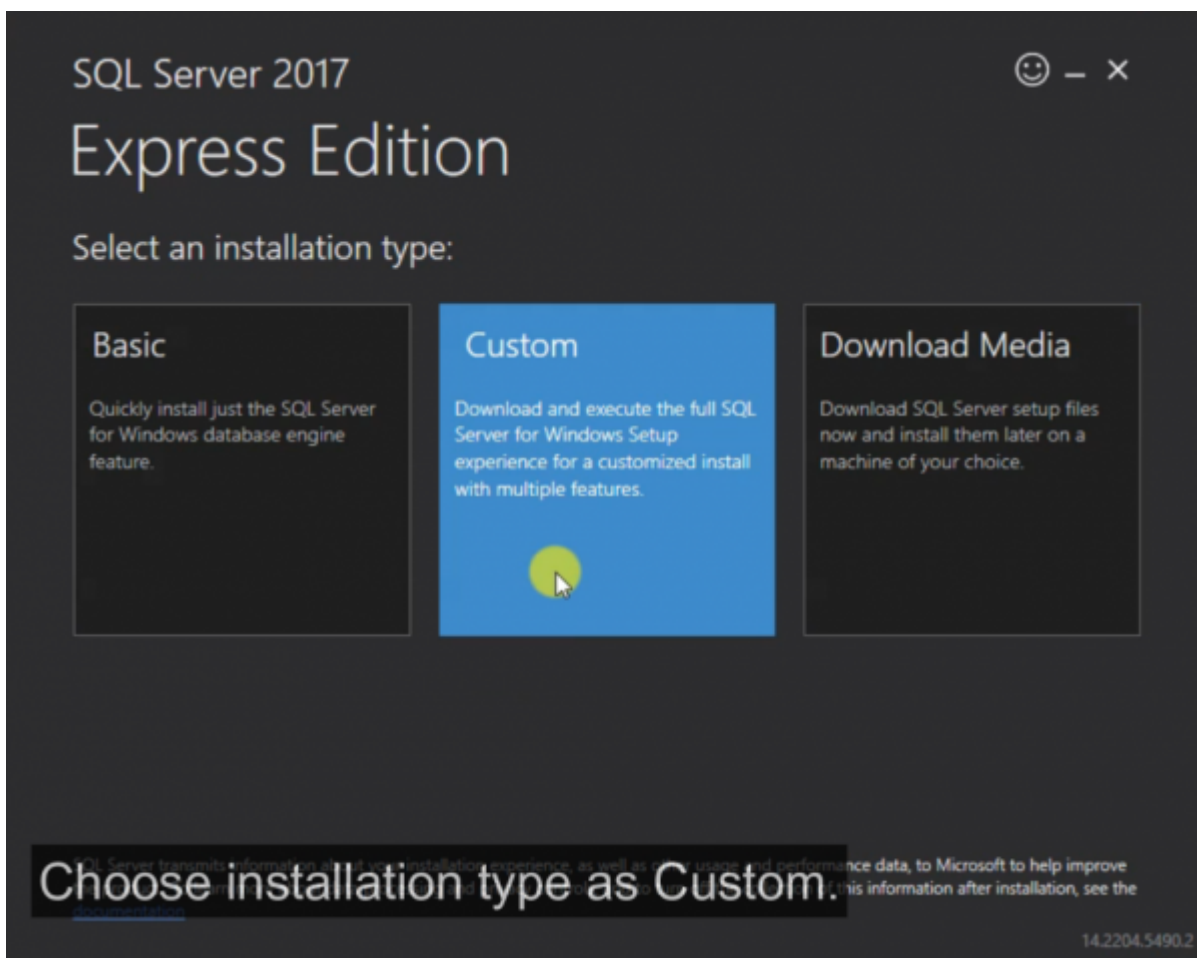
SQL Server 2017

Express Edition

Select an installation type:

Basic

Quickly install just the SQL Server for Windows database engine feature.

Custom

Download and execute the full SQL Server for Windows Setup experience for a customized install with multiple features.

Download Media

Download SQL Server setup files now and install them later on a machine of your choice.

SQL Server transmits information about your installation experience, as well as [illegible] usage and performance data, to Microsoft to help improve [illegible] this information after installation, see the documentation

Choose installation type as Custom.

14.2204.5490.2